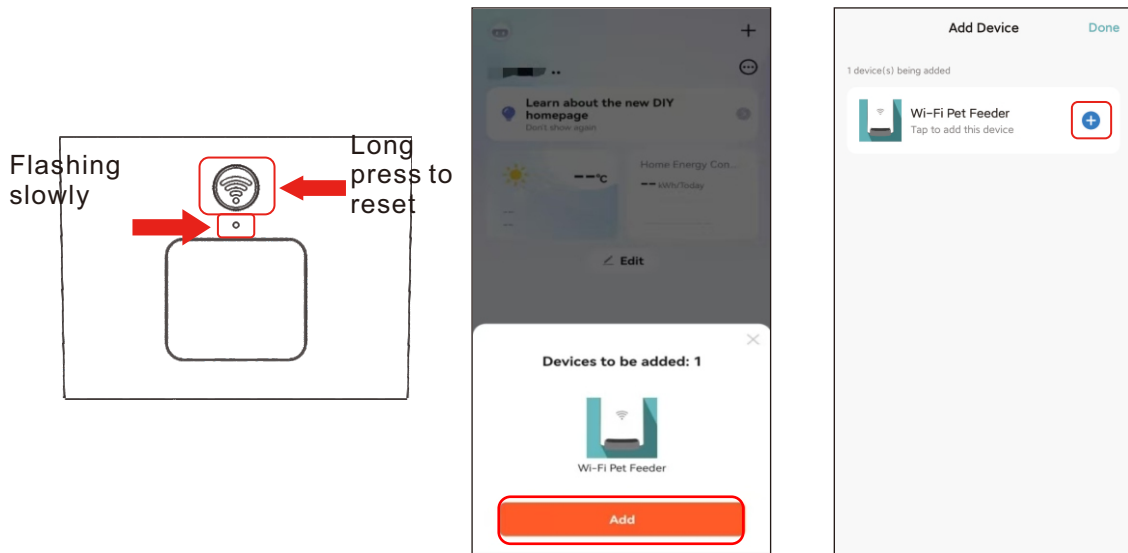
Flashing slowly

Long press to reset

Learn about the new DIY homepage
Don't show again

--°C

Home Energy Con...
-- kWh/Today

Edit

Devices to be added: 1

Wi-Fi Pet Feeder

Add

Add Device

Done

1 device(s) being added

Wi-Fi Pet Feeder
Tap to add this device